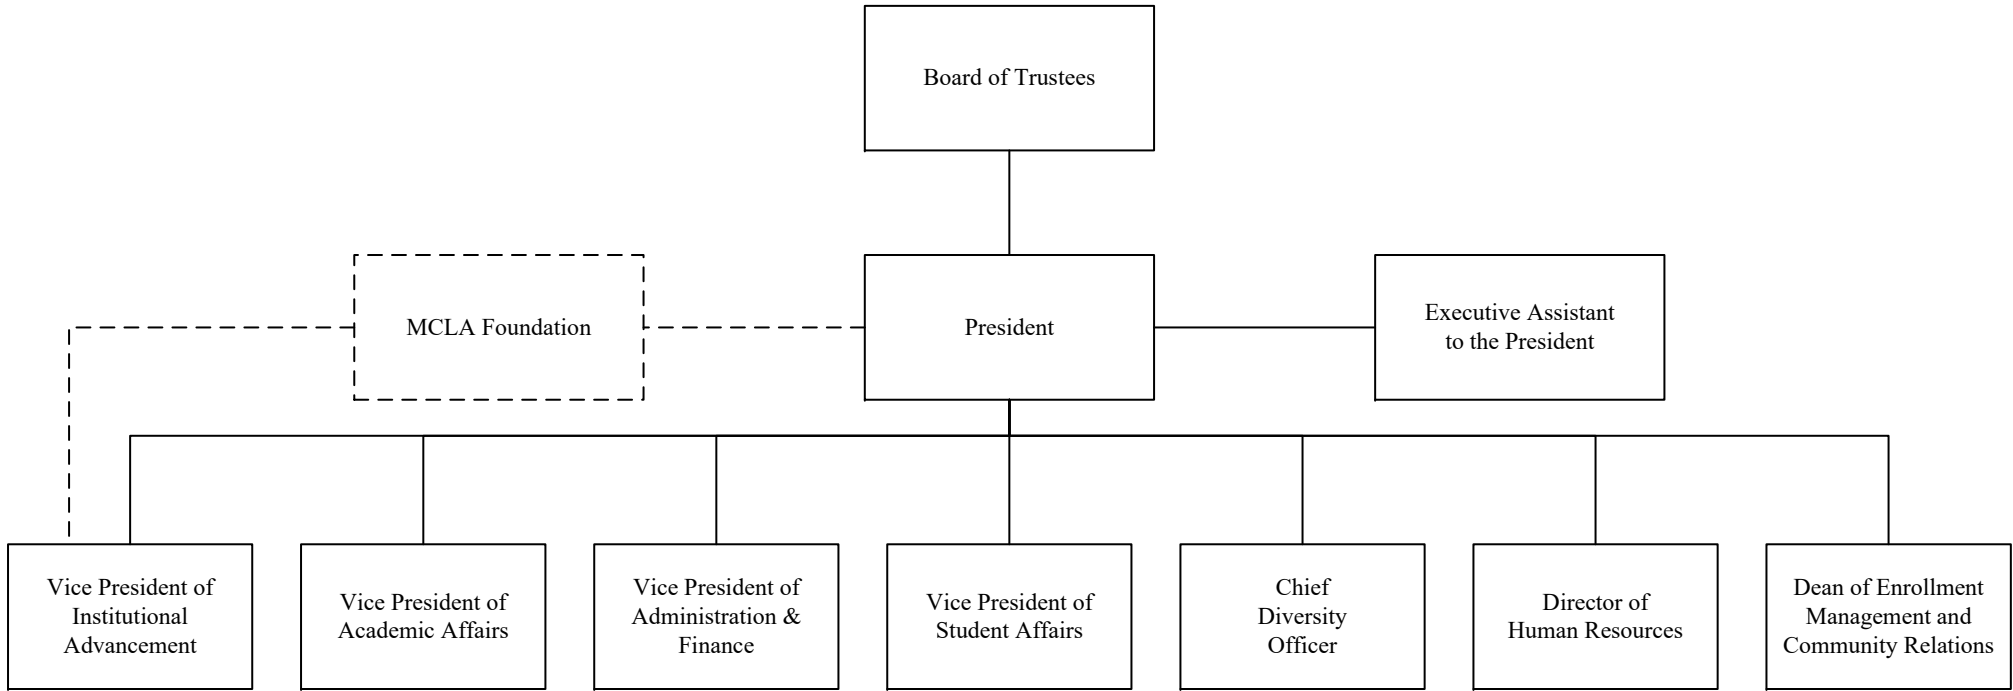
Board of Trustees

MCLA Foundation

President

Executive Assistant to the President

Vice President of Institutional Advancement

Vice President of Academic Affairs

Vice President of Administration & Finance

Vice President of Student Affairs

Chief Diversity Officer

Director of Human Resources

Dean of Enrollment Management and Community Relations